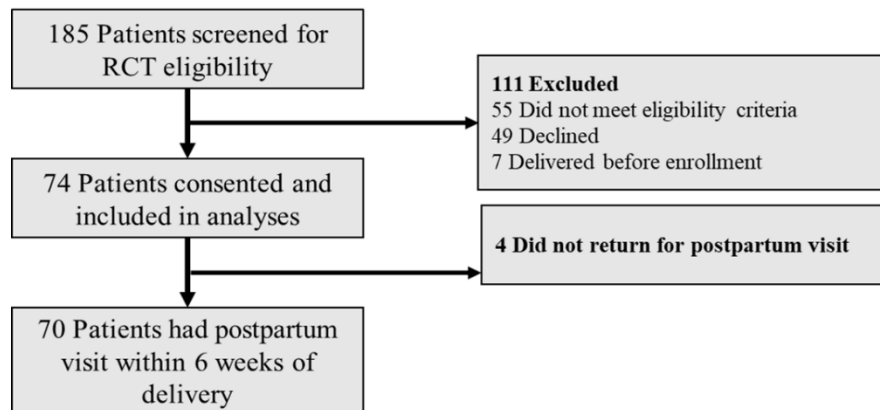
185 Patients screened for RCT eligibility

111 Excluded
55 Did not meet eligibility criteria
49 Declined
7 Delivered before enrollment

74 Patients consented and included in analyses

4 Did not return for postpartum visit

70 Patients had postpartum visit within 6 weeks of delivery